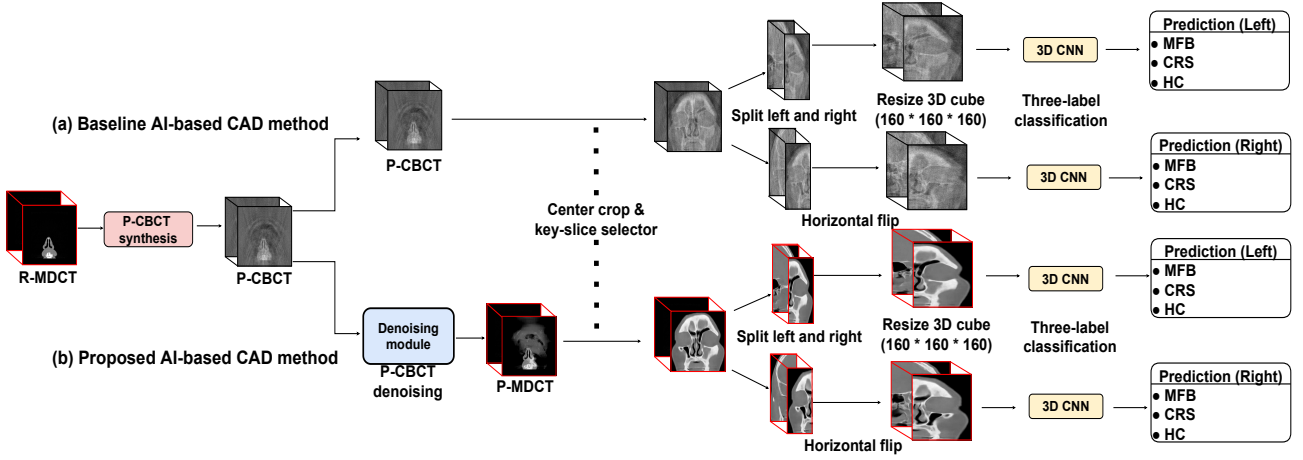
(a) Baseline AI-based CAD method

R-MDCT

P-CBCT synthesis

P-CBCT

P-CBCT

Center crop & key-slice selector

Split left and right

Resize 3D cube (160 * 160 * 160)

3D CNN

Three-label classification

Prediction (Left)
• MFB
• CRS
• HC

Horizontal flip

3D CNN

Prediction (Right)
• MFB
• CRS
• HC

(b) Proposed AI-based CAD method

Denoising module

P-CBCT denoising

P-MDCT

Split left and right

Resize 3D cube (160 * 160 * 160)

3D CNN

Three-label classification

Prediction (Left)
• MFB
• CRS
• HC

Horizontal flip

3D CNN

Prediction (Right)
• MFB
• CRS
• HC